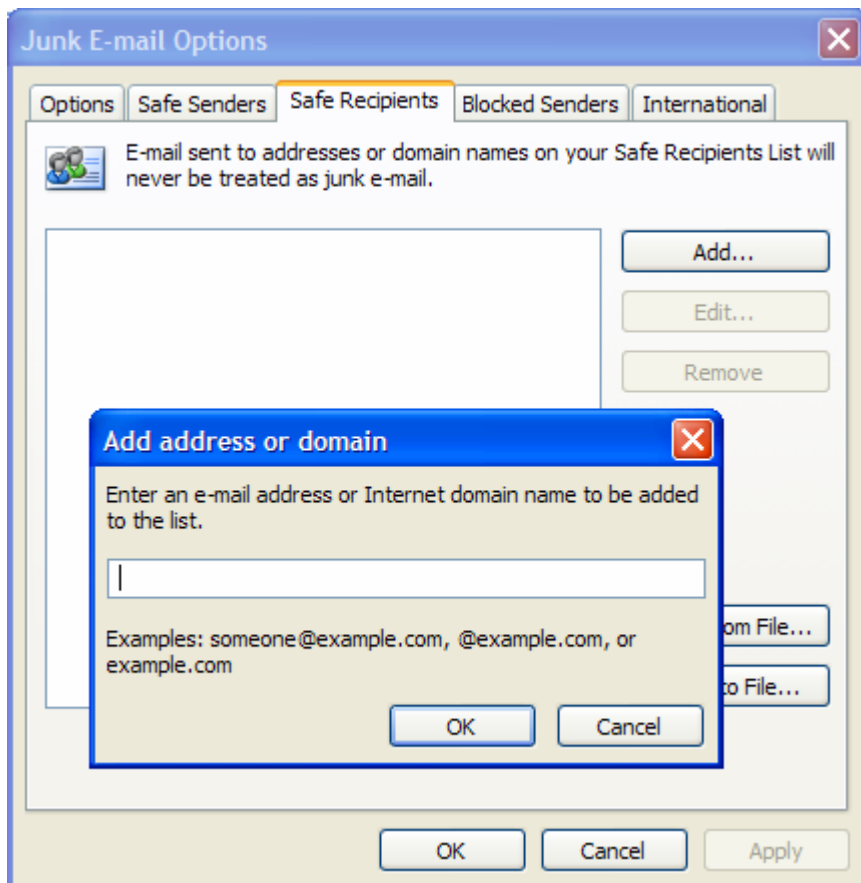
Junk E-mail Options

Options | Safe Senders | Safe Recipients | Blocked Senders | International

E-mail sent to addresses or domain names on your Safe Recipients List will never be treated as junk e-mail.

Add...

Edit...

Remove

Add address or domain

Enter an e-mail address or Internet domain name to be added to the list.

Examples: someone@example.com, @example.com, or example.com

OK

Cancel

om File...

to File...

OK

Cancel

Apply